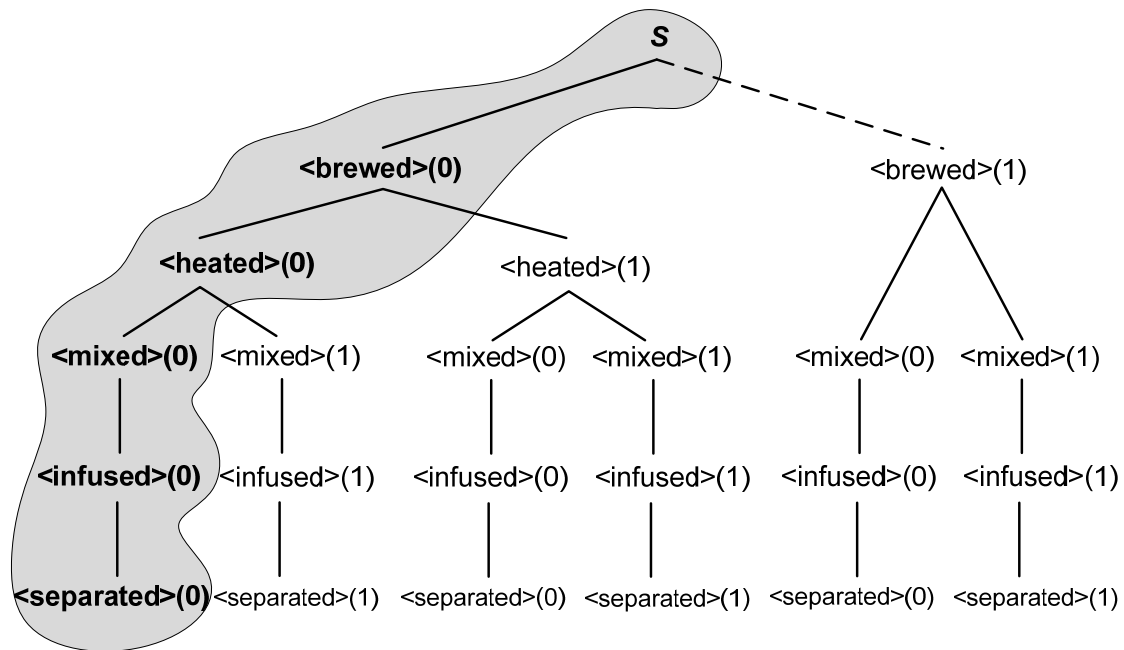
S

<brewed>(0)

<brewed>(1)

<heated>(0)

<heated>(1)

<mixed>(0) <mixed>(1) <mixed>(0) <mixed>(1) <mixed>(0) <mixed>(1)

<infused>(0) <infused>(1) <infused>(0) <infused>(1) <infused>(0) <infused>(1)

<separated>(0) <separated>(1) <separated>(0) <separated>(1) <separated>(0) <separated>(1)